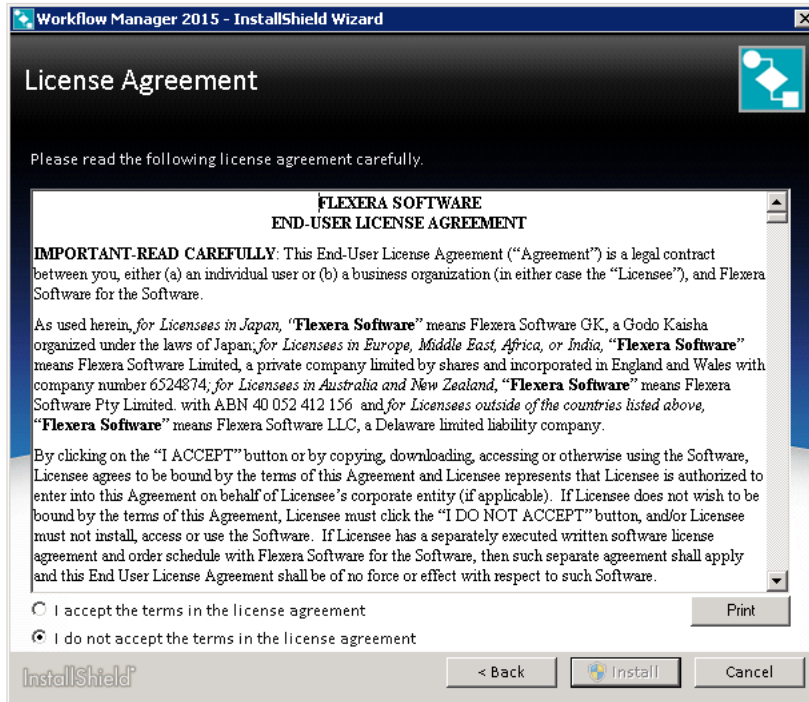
Workflow Manager 2015 - InstallShield Wizard

License Agreement

Please read the following license agreement carefully.

FLEXERA SOFTWARE
END-USER LICENSE AGREEMENT

**IMPORTANT-READ CAREFULLY**: This End-User License Agreement (“Agreement”) is a legal contract between you, either (a) an individual user or (b) a business organization (in either case the “Licensee”), and Flexera Software for the Software.

As used herein, *for Licensees in Japan,* “**Flexera Software**” means Flexera Software GK, a Godo Kaisha organized under the laws of Japan; *for Licensees in Europe, Middle East, Africa, or India,* “**Flexera Software**” means Flexera Software Limited, a private company limited by shares and incorporated in England and Wales with company number 6524874; *for Licensees in Australia and New Zealand,* “**Flexera Software**” means Flexera Software Pty Limited. with ABN 40 052 412 156 and *for Licensees outside of the countries listed above,* “**Flexera Software**” means Flexera Software LLC, a Delaware limited liability company.

By clicking on the “I ACCEPT” button or by copying, downloading, accessing or otherwise using the Software, Licensee agrees to be bound by the terms of this Agreement and Licensee represents that Licensee is authorized to enter into this Agreement on behalf of Licensee’s corporate entity (if applicable). If Licensee does not wish to be bound by the terms of this Agreement, Licensee must click the “I DO NOT ACCEPT” button, and/or Licensee must not install, access or use the Software. If Licensee has a separately executed written software license agreement and order schedule with Flexera Software for the Software, then such separate agreement shall apply and this End User License Agreement shall be of no force or effect with respect to such Software.

I accept the terms in the license agreement
I do not accept the terms in the license agreement

Print

InstallShield

< Back
Install
Cancel